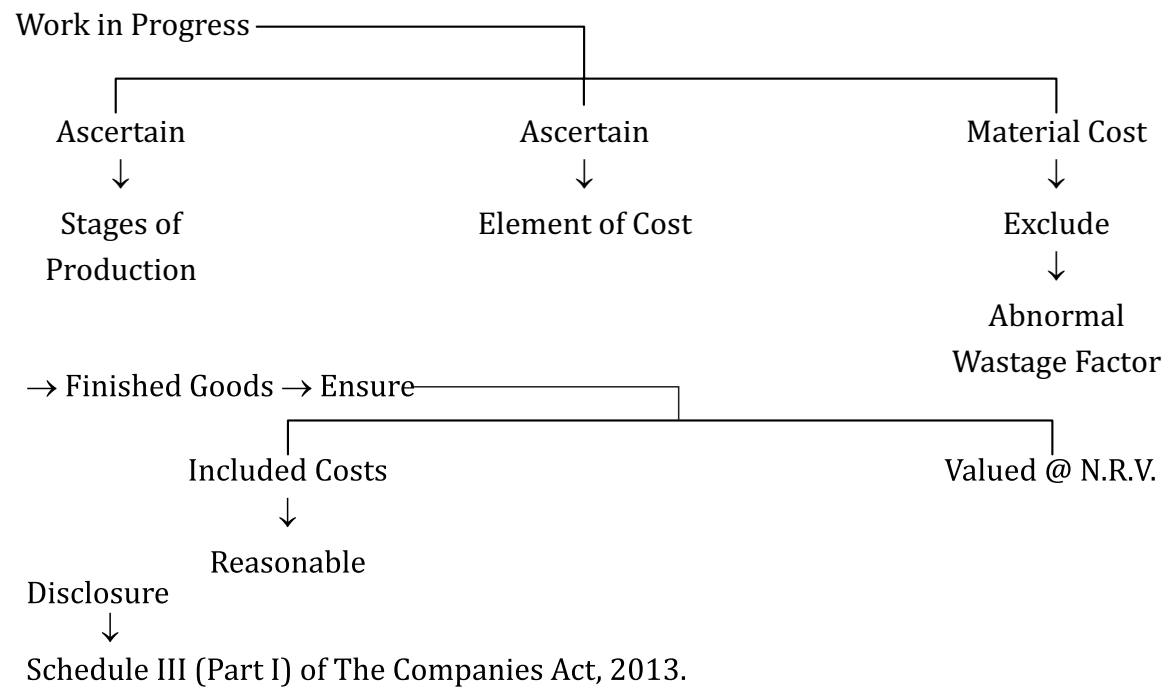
Work in Progress

Ascertain
↓
Stages of Production

Ascertain
↓
Element of Cost

Material Cost
↓
Exclude
↓
Abnormal Wastage Factor

→ Finished Goods → Ensure

Included Costs
↓
Reasonable

Valued @ N.R.V.

Disclosure
↓
Schedule III (Part I) of The Companies Act, 2013.